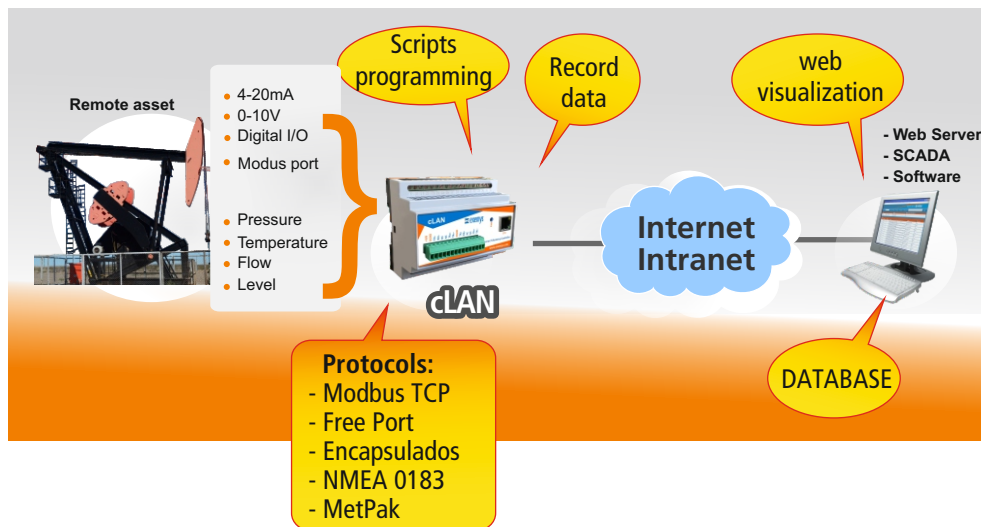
Remote asset

4-20mA
0-10V
Digital I/O
Modus port

Pressure
Temperature
Flow
Level

Scripts programming

Record data

web visualization

- Web Server
- SCADA
- Software

cLAN

Internet Intranet

DATABASE

Protocols:
- Modbus TCP
- Free Port
- Encapsulados
- NMEA 0183
- MetPak